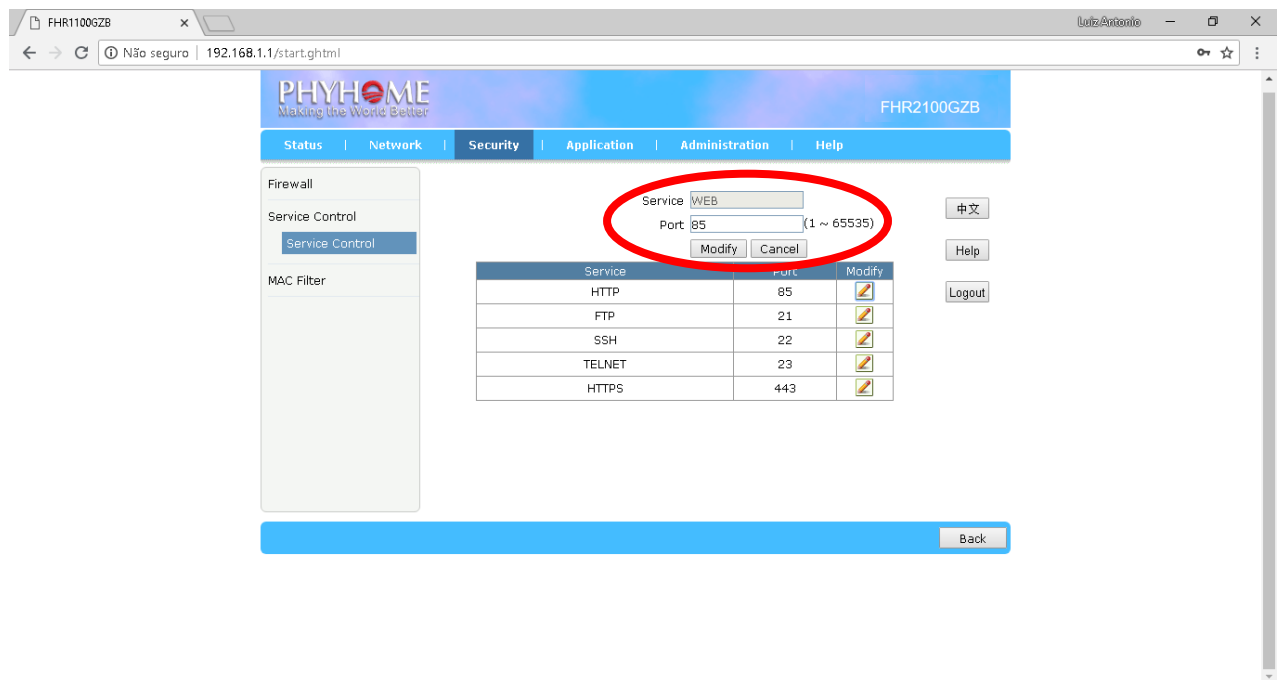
FHR1100GZB ×

Luiz Antonio

Não seguro | 192.168.1.1/start.ghtml

PHYHOME
Making the World Better

FHR2100GZB

Status | Network | Security | Application | Administration | Help

Firewall

Service Control

Service Control

MAC Filter

Service WEB
Port 85 (1 ~ 65535)
Modify Cancel

| Service | Port | Modify |
|---|---|---|
| HTTP | 85 | |
| FTP | 21 | |
| SSH | 22 | |
| TELNET | 23 | |
| HTTPS | 443 | |

中文

Help

Logout

Back